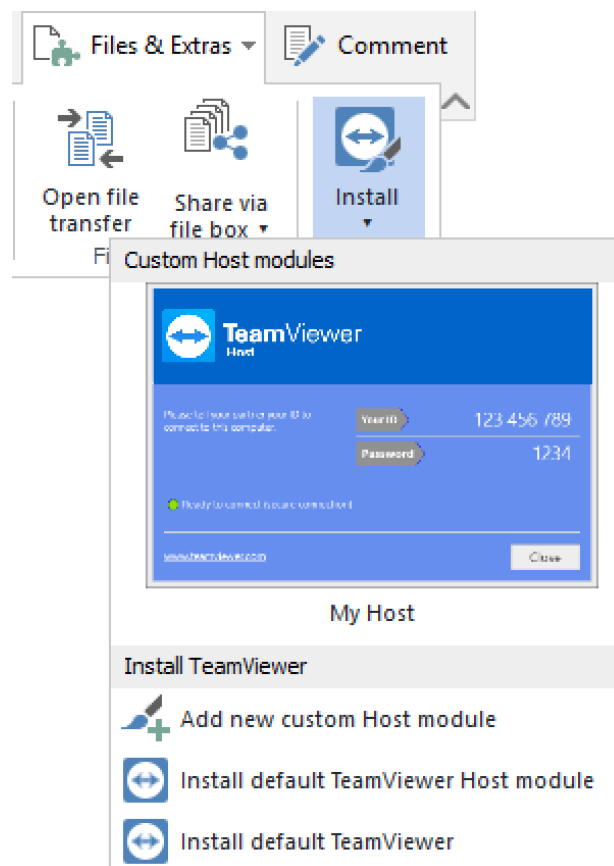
Files & Extras
Comment
Open file transfer
Share via file box
Install
Fi
Custom Host modules
TeamViewer
Host
Please tell your partner your ID to connect to this computer.
Your ID
123 456 789
Password
1234
Ready to connect (secure connection)
www.teamviewer.com
Close
My Host
Install TeamViewer
Add new custom Host module
Install default TeamViewer Host module
Install default TeamViewer